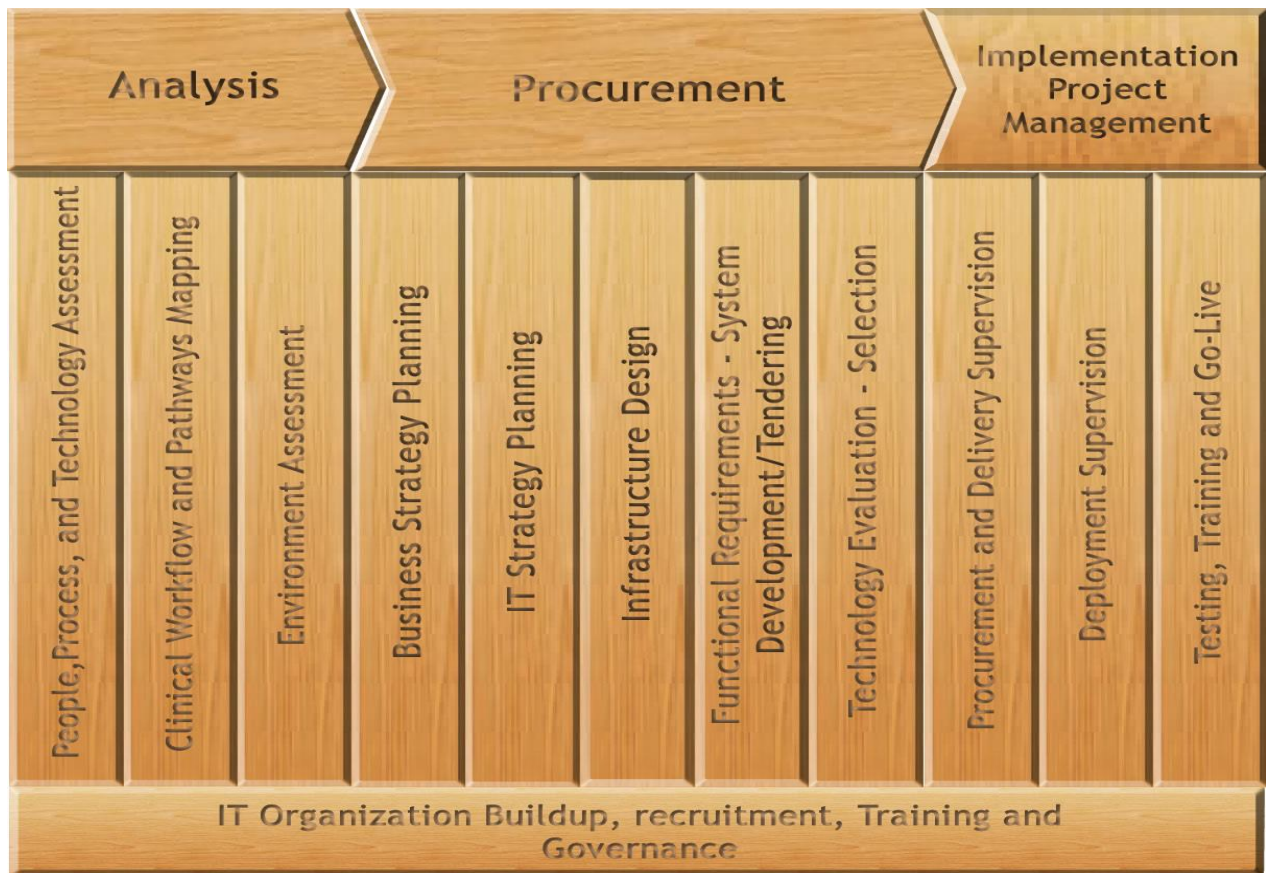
Analysis

Procurement

Implementation Project Management

People,Process, and Technology Assessment

Clinical Workflow and Pathways Mapping

Environment Assessment

Business Strategy Planning

IT Strategy Planning

Infrastructure Design

Functional Requirements - System Development/Tendering

Technology Evaluation - Selection

Procurement and Delivery Supervision

Deployment Supervision

Testing, Training and Go-Live

IT Organization Buildup, recruitment, Training and Governance